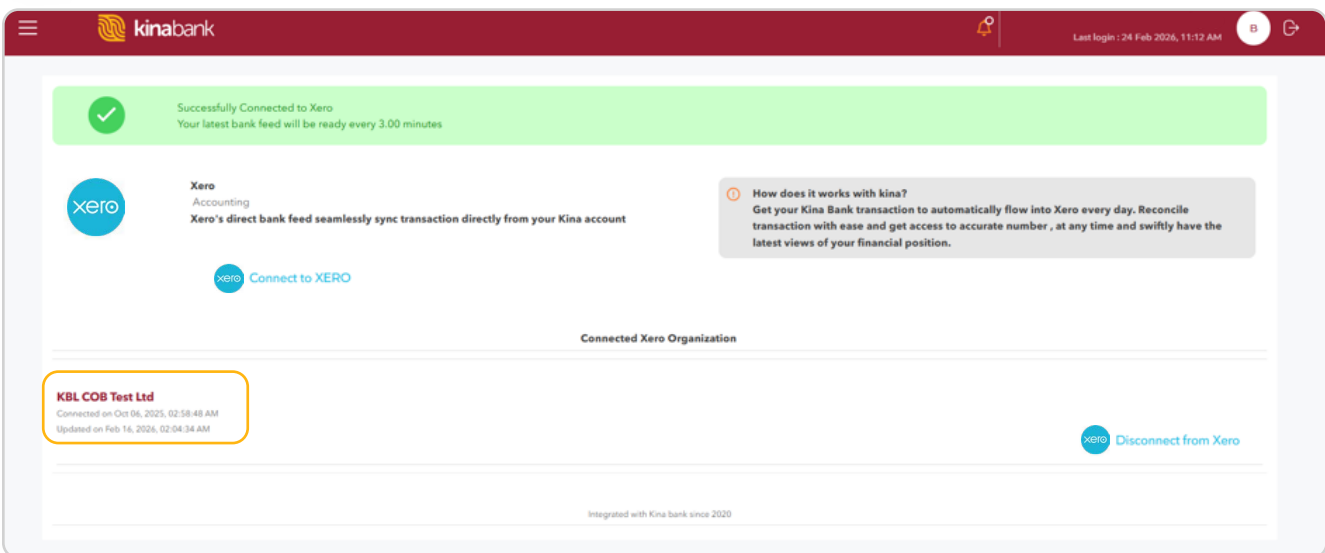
kinabank

Last login : 24 Feb 2026, 11:12 AM

B

Successfully Connected to Xero
Your latest bank feed will be ready every 3.00 minutes

xero

Xero
Accounting
Xero's direct bank feed seamlessly sync transaction directly from your Kina account

How does it works with kina?
Get your Kina Bank transaction to automatically flow into Xero every day. Reconcile transaction with ease and get access to accurate number , at any time and swiftly have the latest views of your financial position.

xero Connect to XERO

Connected Xero Organization

KBL COB Test Ltd
Connected on Oct 06, 2025, 02:58:48 AM
Updated on Feb 16, 2026, 02:04:34 AM

xero Disconnect from Xero

Integrated with Kina bank since 2020